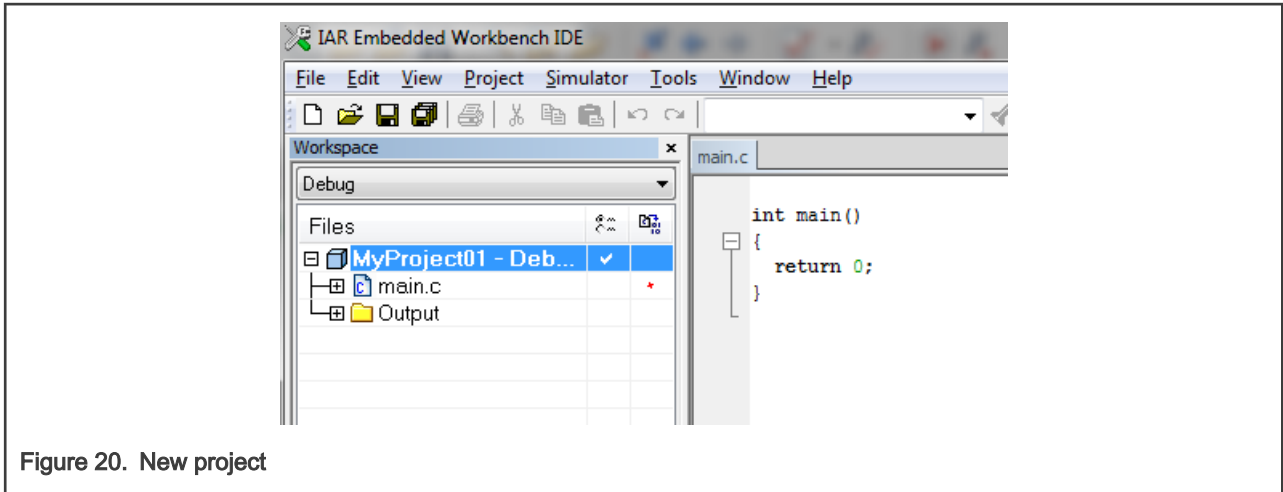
IAR Embedded Workbench IDE

File Edit View Project Simulator Tools Window Help

Workspace ×

Debug

Files

MyProject01 - Deb... ✓

main.c *

Output

main.c

int main()
{
  return 0;
}

Figure 20. New project